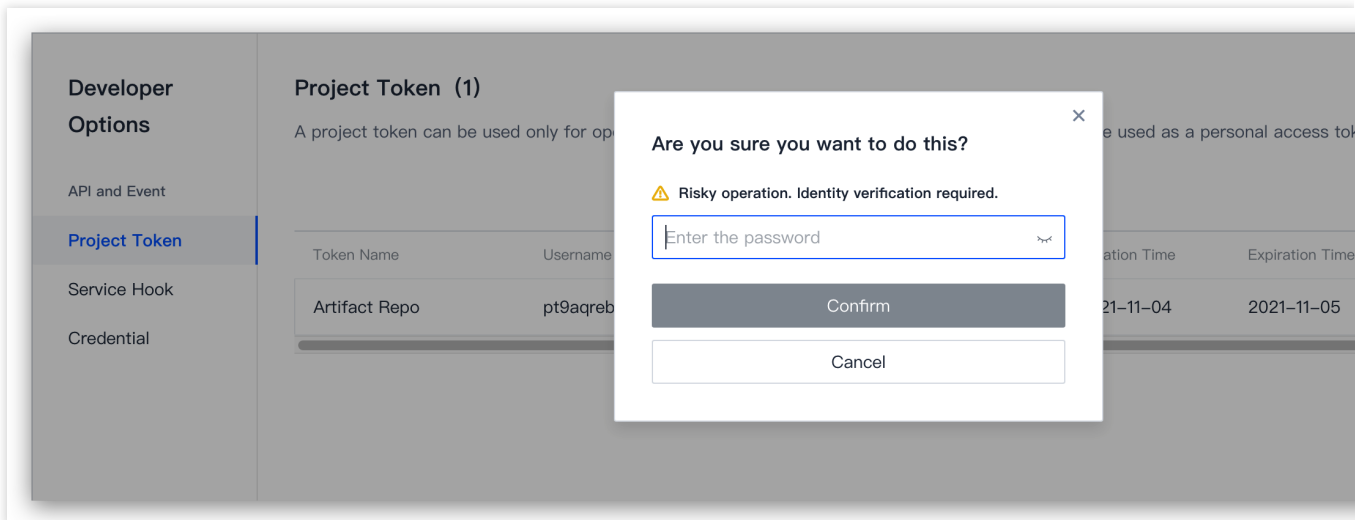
Developer Options

API and Event

Project Token

Service Hook

Credential

Project Token (1)

A project token can be used only for ope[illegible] e used as a personal access tok

| Token Name | Username | ation Time | Expiration Time |
|---|---|---|---|
| Artifact Repo | pt9aqreb | 21-11-04 | 2021-11-05 |

Are you sure you want to do this?

Risky operation. Identity verification required.

Enter the password

Confirm

Cancel